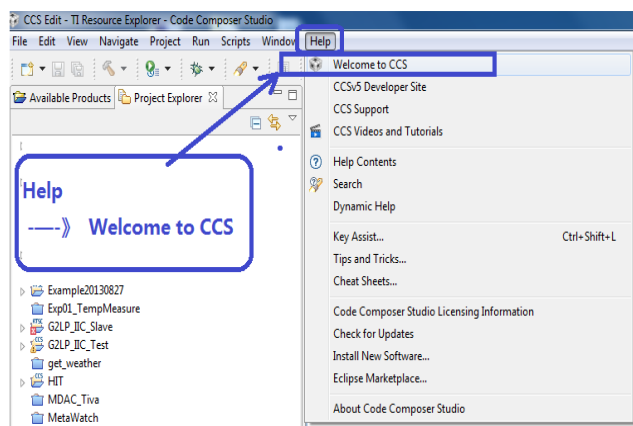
CCS Edit - TI Resource Explorer - Code Composer Studio

File Edit View Navigate Project Run Scripts Window Help

Available Products Project Explorer

Help
---》 Welcome to CCS

Example20130827
Exp01_TempMeasure
G2LP_IIC_Slave
G2LP_IIC_Test
get_weather
HIT
MDAC_Tiva
MetaWatch

Welcome to CCS
CCSv5 Developer Site
CCS Support
CCS Videos and Tutorials
Help Contents
Search
Dynamic Help
Key Assist... Ctrl+Shift+L
Tips and Tricks...
Cheat Sheets...
Code Composer Studio Licensing Information
Check for Updates
Install New Software...
Eclipse Marketplace...
About Code Composer Studio